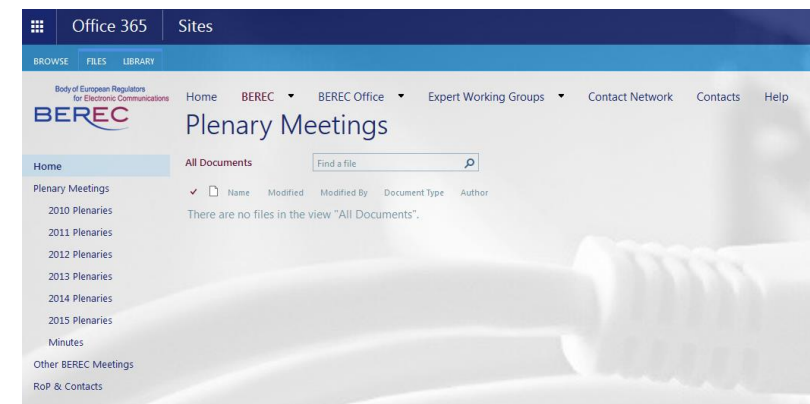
Office 365 Sites

BROWSE FILES LIBRARY

Body of European Regulators for Electronic Communications
BEREC

Home BEREC ▾ BEREC Office ▾ Expert Working Groups ▾ Contact Network Contacts Help

Plenary Meetings

Home
Plenary Meetings
2010 Plenaries
2011 Plenaries
2012 Plenaries
2013 Plenaries
2014 Plenaries
2015 Plenaries
Minutes
Other BEREC Meetings
RoP & Contacts

All Documents Find a file

✓ Name Modified Modified By Document Type Author

There are no files in the view "All Documents".